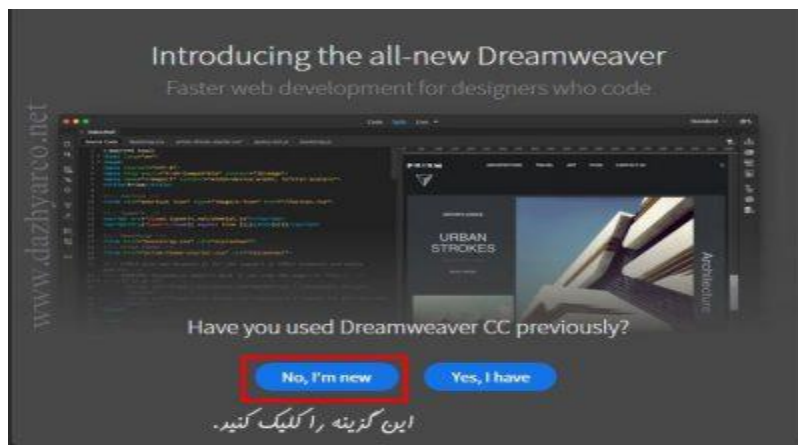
Introducing the all-new Dreamweaver

Faster web development for designers who code

www.dazhyarco.net

Code Split Live

URBAN STROKES

Architecture

Have you used Dreamweaver CC previously?

No, I'm new

Yes, I have

این گزینه را کلیک کنید.